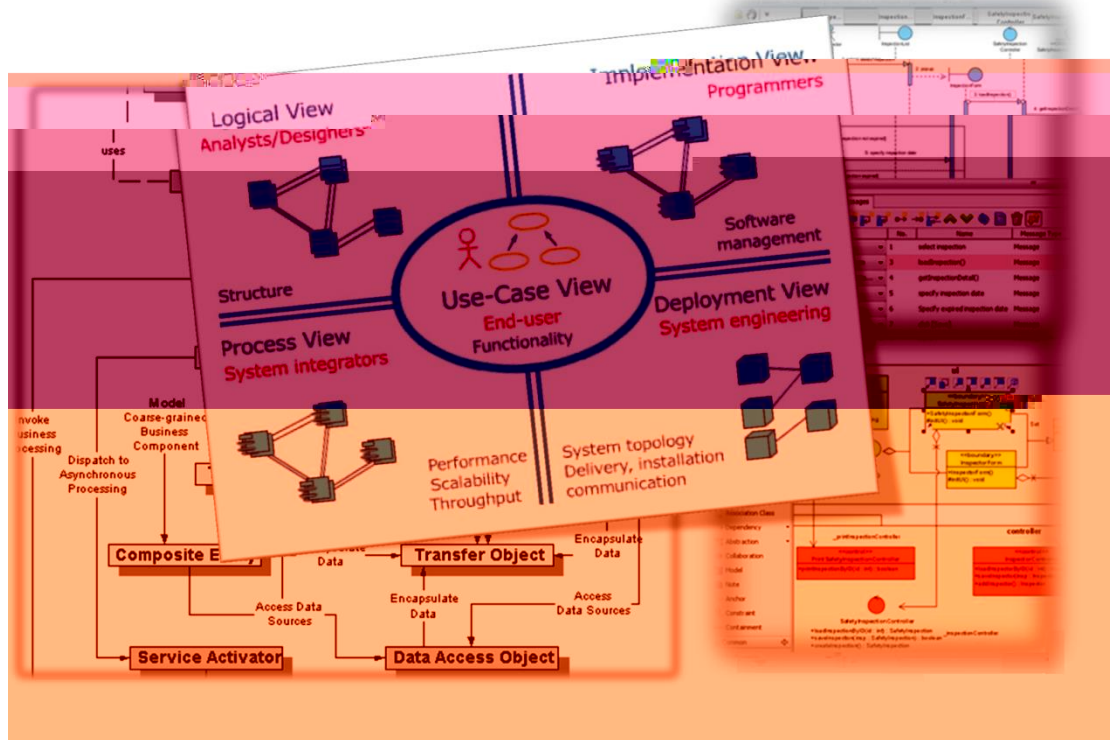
Implementation View
Programmers

Logical View
Analysts/Designers

Software management

Structure

Use-Case View
End-user
Functionality

Deployment View
System engineering

Process View
System integrators

Performance
Scalability
Throughput

System topology
Delivery, installation
communication

uses

Model
Coarse-grained
Business
Component

Invoke
Business
Processing

Dispatch to
Asynchronous
Processing

Composite E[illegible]

Transfer Object

Encapsulate
Data

Encapsulate
Data

Access Data
Sources

Encapsulate
Data

Access
Data Sources

Service Activator

Data Access Object

select inspection
loadInspection()
getInspectionDetail()
specify inspection data
Specify expired inspection data
specify inspection data

Message
Message
Message
Message
Message
Message

SafetyInspection
Controller

InspectionForm

controller

SafetyInspectionController